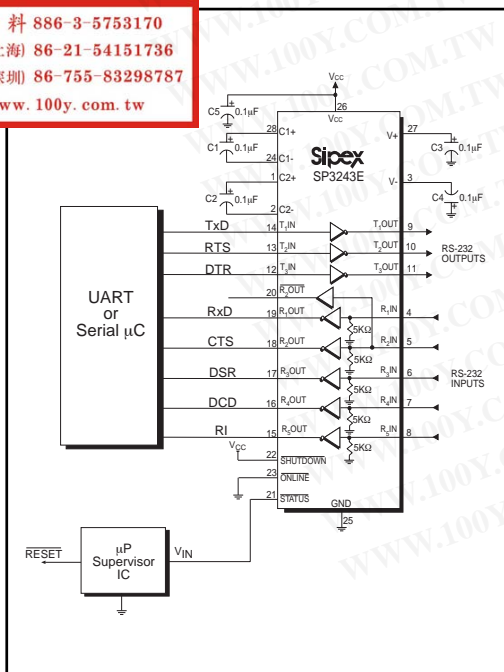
料 886-3-5753170
上海) 86-21-54151736
深圳) 86-755-83298787
www. 100y. com. tw

WWW.100Y.COM.TW

$V_{CC}$
C5 0.1μF
26
$V_{CC}$
28 C1+
C1 0.1μF
24 C1-
Sipex
SP3243E
1 C2+
C2 0.1μF
2 C2-
27 V+
C3 0.1μF
3 V-
C4 0.1μF

UART
or
Serial μC

TxD 14 $T_1$IN $T_1$OUT 9
RTS 13 $T_2$IN $T_2$OUT 10
DTR 12 $T_3$IN $T_3$OUT 11
RS-232 OUTPUTS
20 $\overline{R_2OUT}$
RxD 19 $R_1$OUT $R_1$IN 4
5KΩ
CTS 18 $R_2$OUT $R_2$IN 5
5KΩ
DSR 17 $R_3$OUT $R_3$IN 6
RS-232 INPUTS
5KΩ
DCD 16 $R_4$OUT $R_4$IN 7
5KΩ
RI 15 $R_5$OUT $R_5$IN 8
5KΩ
$V_{CC}$
22 $\overline{SHUTDOWN}$
23 ONLINE
21 $\overline{STATUS}$
GND
25

$\overline{RESET}$
μP Supervisor IC
$V_{IN}$